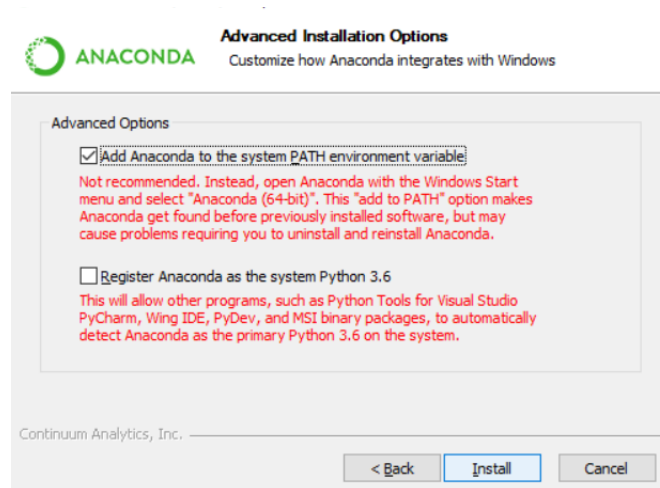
ANACONDA

Advanced Installation Options

Customize how Anaconda integrates with Windows

Advanced Options

Add Anaconda to the system PATH environment variable

Not recommended. Instead, open Anaconda with the Windows Start menu and select "Anaconda (64-bit)". This "add to PATH" option makes Anaconda get found before previously installed software, but may cause problems requiring you to uninstall and reinstall Anaconda.

Register Anaconda as the system Python 3.6

This will allow other programs, such as Python Tools for Visual Studio PyCharm, Wing IDE, PyDev, and MSI binary packages, to automatically detect Anaconda as the primary Python 3.6 on the system.

Continuum Analytics, Inc.

< Back

Install

Cancel